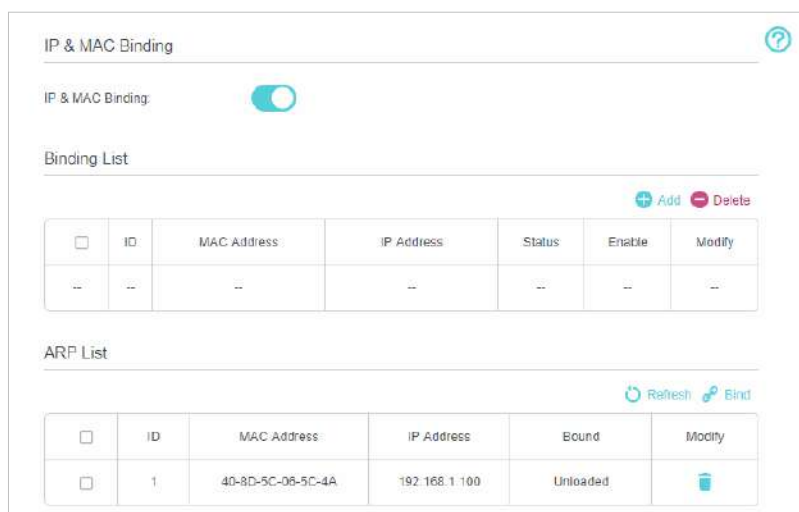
IP & MAC Binding

IP & MAC Binding:

Binding List

Add Delete

| | ID | MAC Address | IP Address | Status | Enable | Modify |
|---|---|---|---|---|---|---|
| -- | -- | -- | -- | -- | -- | -- |

ARP List

Refresh Bind

| | ID | MAC Address | IP Address | Bound | Modify |
|---|---|---|---|---|---|
| | 1 | 40-8D-5C-06-5C-4A | 192.168.1.100 | Unloaded | |